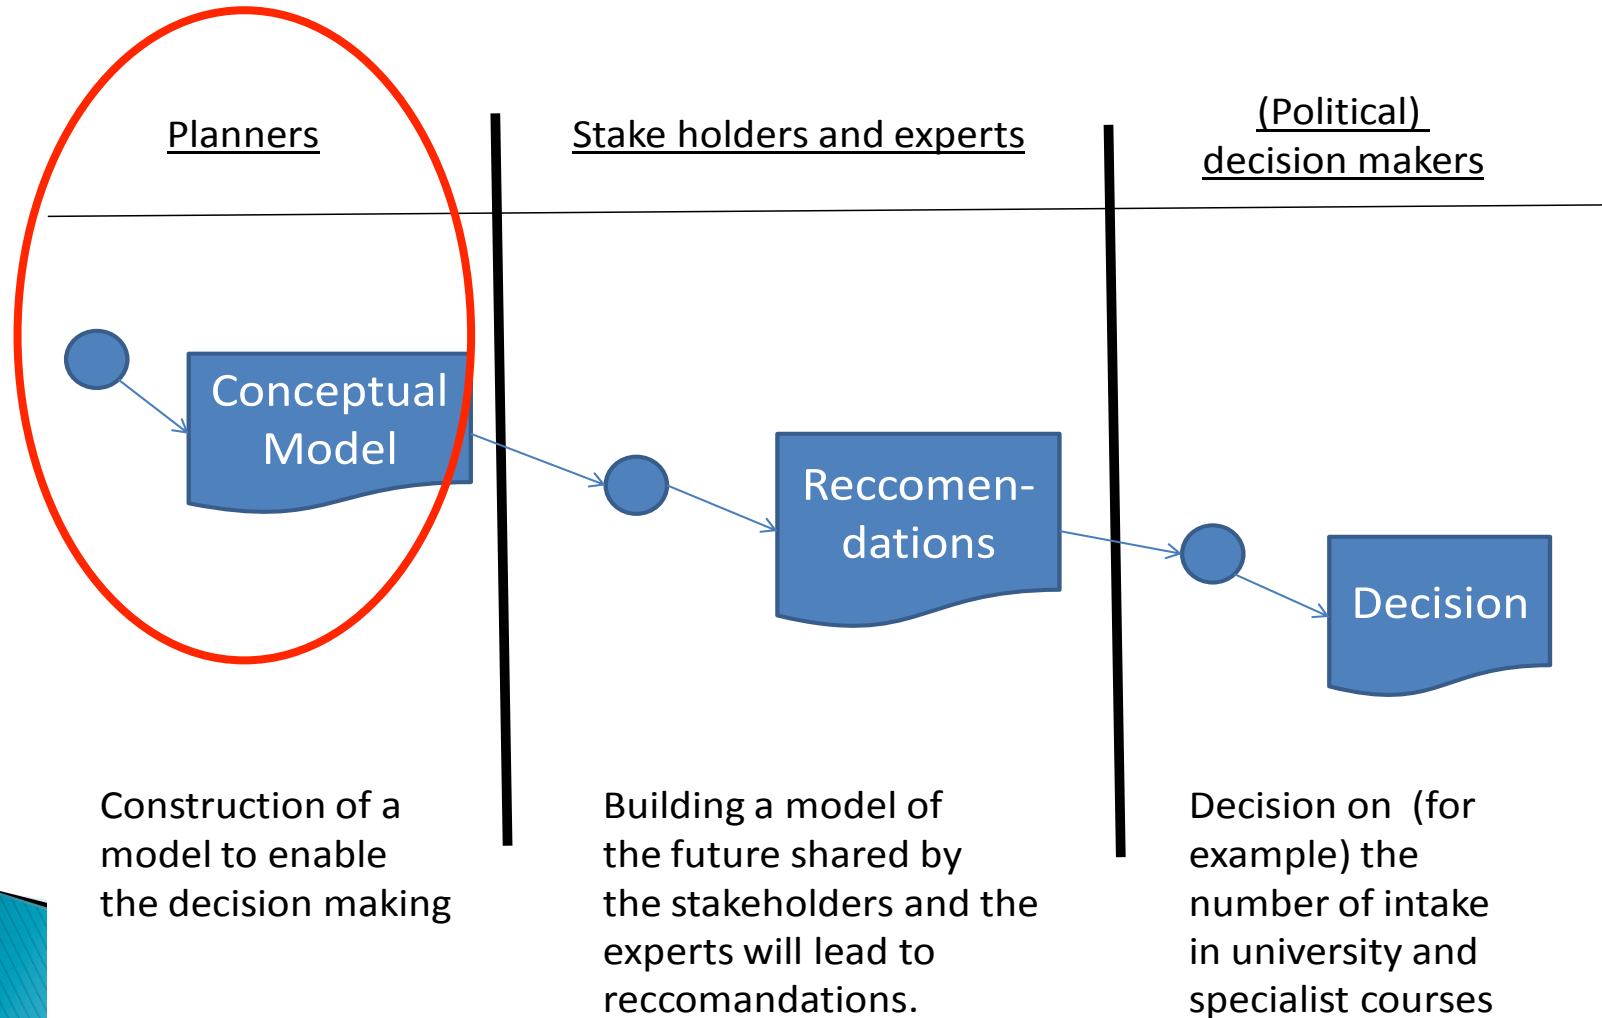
Planners

Stake holders and experts

(Political) decision makers

Conceptual Model

Reccomen-dations

Decision

Construction of a model to enable the decision making

Building a model of the future shared by the stakeholders and the experts will lead to reccomandations.

Decision on (for example) the number of intake in university and specialist courses